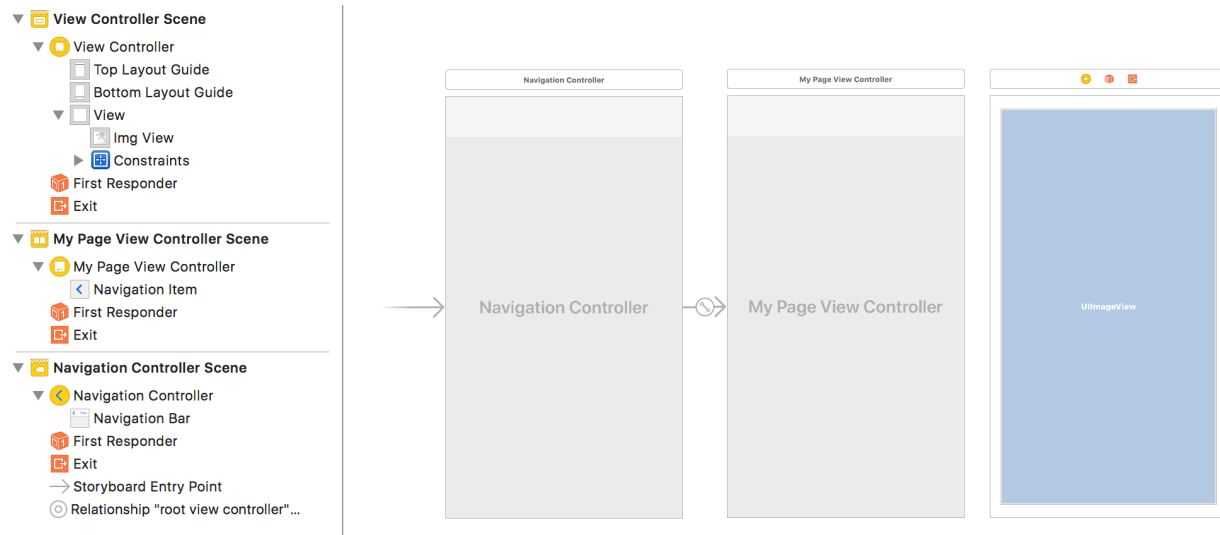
View Controller Scene
View Controller
Top Layout Guide
Bottom Layout Guide
View
Img View
Constraints
First Responder
Exit
My Page View Controller Scene
My Page View Controller
Navigation Item
First Responder
Exit
Navigation Controller Scene
Navigation Controller
Navigation Bar
First Responder
Exit
Storyboard Entry Point
Relationship "root view controller"...

Navigation Controller
Navigation Controller

My Page View Controller
My Page View Controller

UIImageView